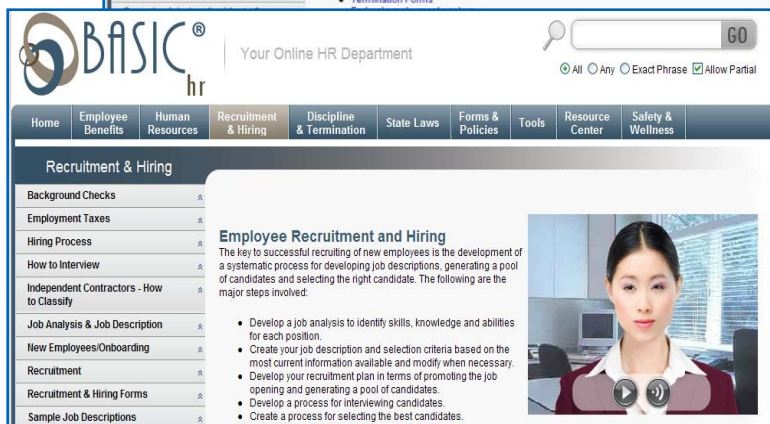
• Termination Forms

BASIC® hr

Your Online HR Department

GO

All Any Exact Phrase Allow Partial

Home | Employee Benefits | Human Resources | Recruitment & Hiring | Discipline & Termination | State Laws | Forms & Policies | Tools | Resource Center | Safety & Wellness

Recruitment & Hiring

Background Checks
Employment Taxes
Hiring Process
How to Interview
Independent Contractors - How to Classify
Job Analysis & Job Description
New Employees/Onboarding
Recruitment
Recruitment & Hiring Forms
Sample Job Descriptions

Employee Recruitment and Hiring

The key to successful recruiting of new employees is the development of a systematic process for developing job descriptions, generating a pool of candidates and selecting the right candidate. The following are the major steps involved:

• Develop a job analysis to identify skills, knowledge and abilities for each position.
• Create your job description and selection criteria based on the most current information available and modify when necessary.
• Develop your recruitment plan in terms of promoting the job opening and generating a pool of candidates.
• Develop a process for interviewing candidates.
• Create a process for selecting the best candidates.